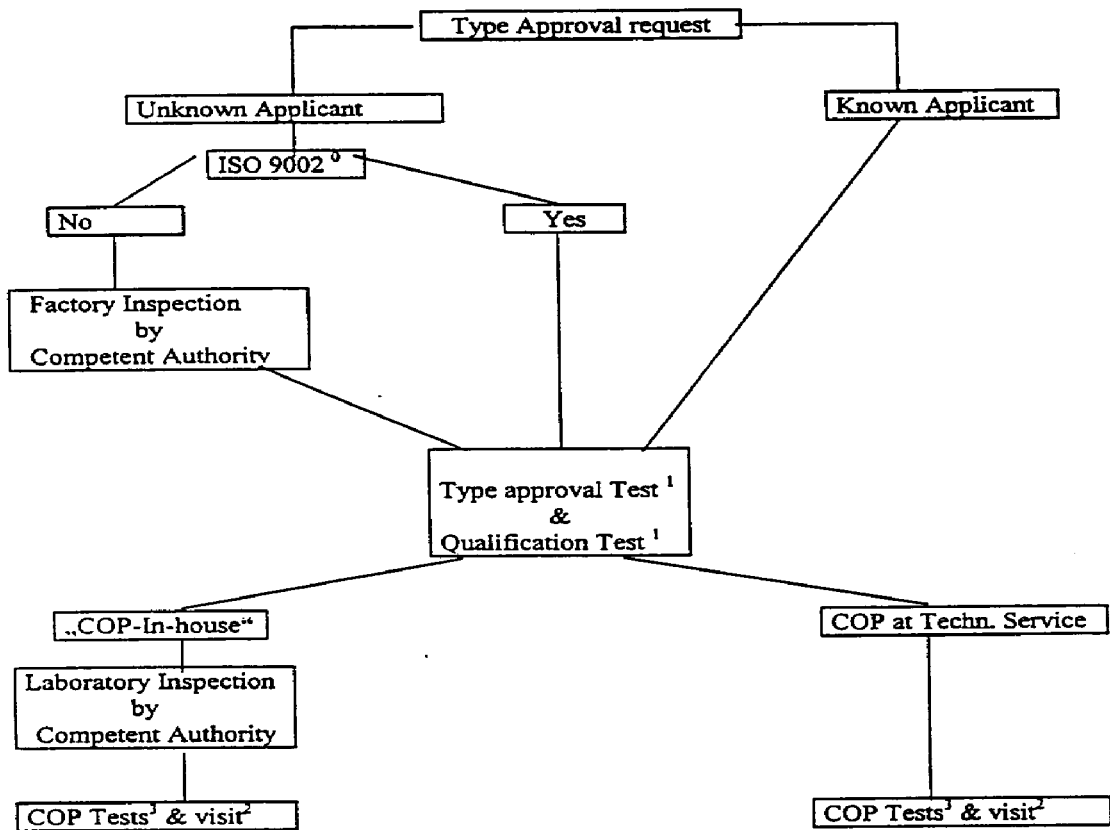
Type Approval request

Unknown Applicant

Known Applicant

ISO 9002 $^{0}$

No

Yes

Factory Inspection by Competent Authority

Type approval Test $^{1}$ & Qualification Test $^{1}$

„COP-In-house“

COP at Techn. Service

Laboratory Inspection by Competent Authority

COP Tests$^{3}$ & visit$^{2}$

COP Tests$^{3}$ & visit$^{2}$